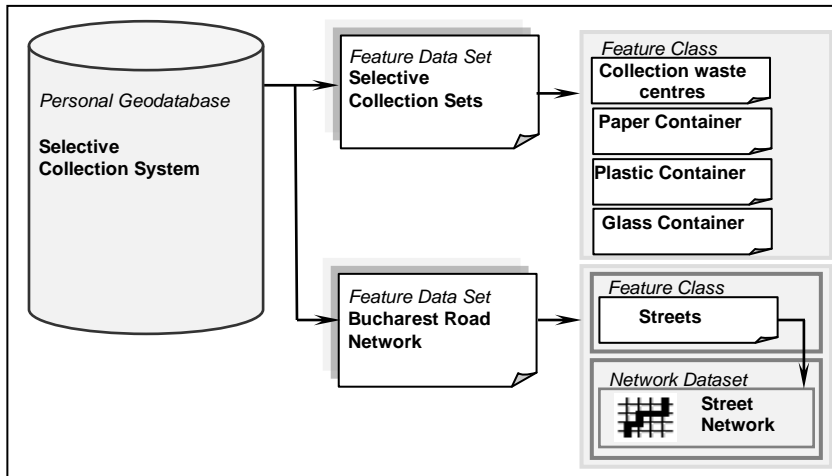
Personal Geodatabase

Selective Collection System

Feature Data Set
Selective Collection Sets

Feature Class
Collection waste centres
Paper Container
Plastic Container
Glass Container

Feature Data Set
Bucharest Road Network

Feature Class
Streets

Network Dataset
Street Network